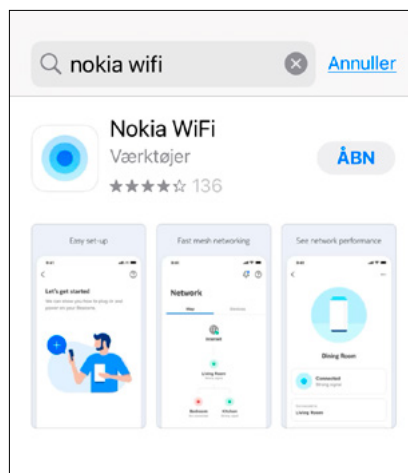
nokia wifi

Annuller

Nokia WiFi

Værktøjer

136

ÅBN

Easy set-up

Let's get started

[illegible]

Fast mesh networking

Network

Internet

Living Room

Bedroom

Kitchen

See network performance

Dining Room

Connected

Living Room